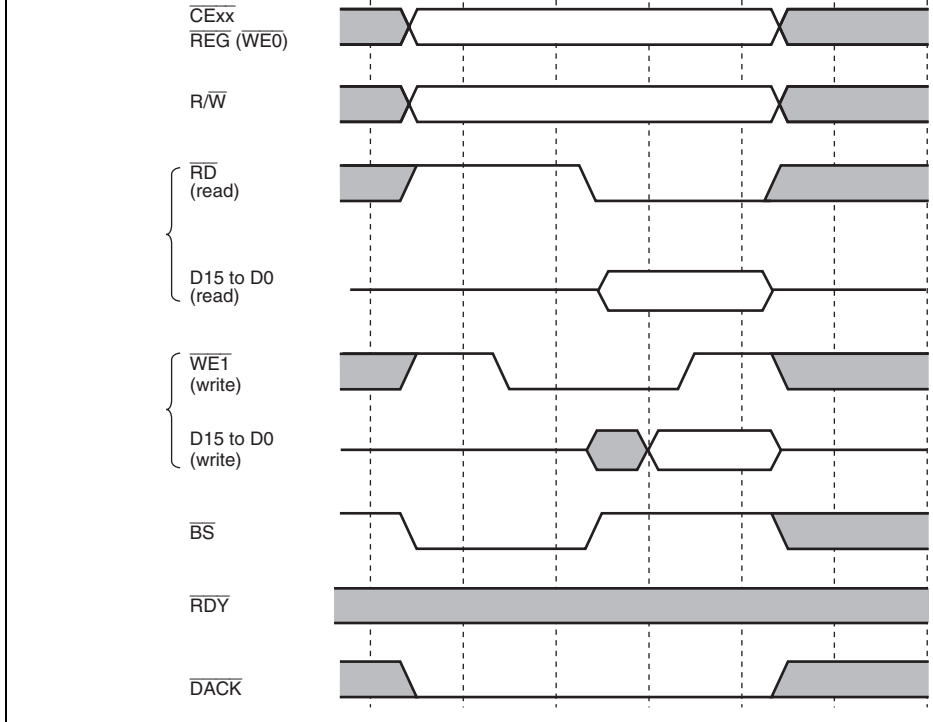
$\overline{CExx}$
$\overline{REG}$ ($\overline{WE0}$)

R/$\overline{W}$

$\overline{RD}$
(read)

D15 to D0
(read)

$\overline{WE1}$
(write)

D15 to D0
(write)

$\overline{BS}$

$\overline{RDY}$

$\overline{DACK}$